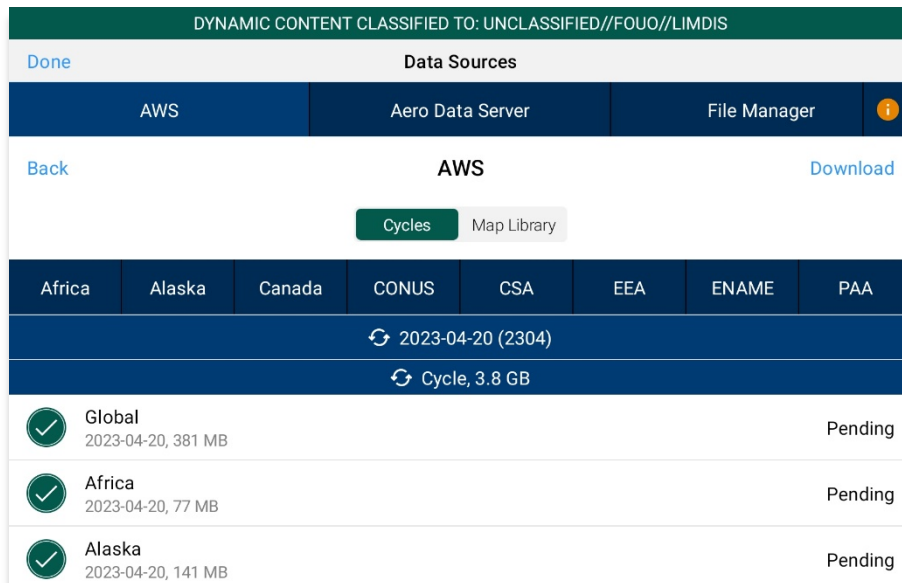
DYNAMIC CONTENT CLASSIFIED TO: UNCLASSIFIED//FOUO//LIMDIS

Done

Data Sources

AWS

Aero Data Server

File Manager

Back

AWS

Download

Cycles

Map Library

| Africa | Alaska | Canada | CONUS | CSA | EEA | ENAME | PAA |
|---|---|---|---|---|---|---|---|

2023-04-20 (2304)

Cycle, 3.8 GB

Global
2023-04-20, 381 MB
Pending

Africa
2023-04-20, 77 MB
Pending

Alaska
2023-04-20, 141 MB
Pending